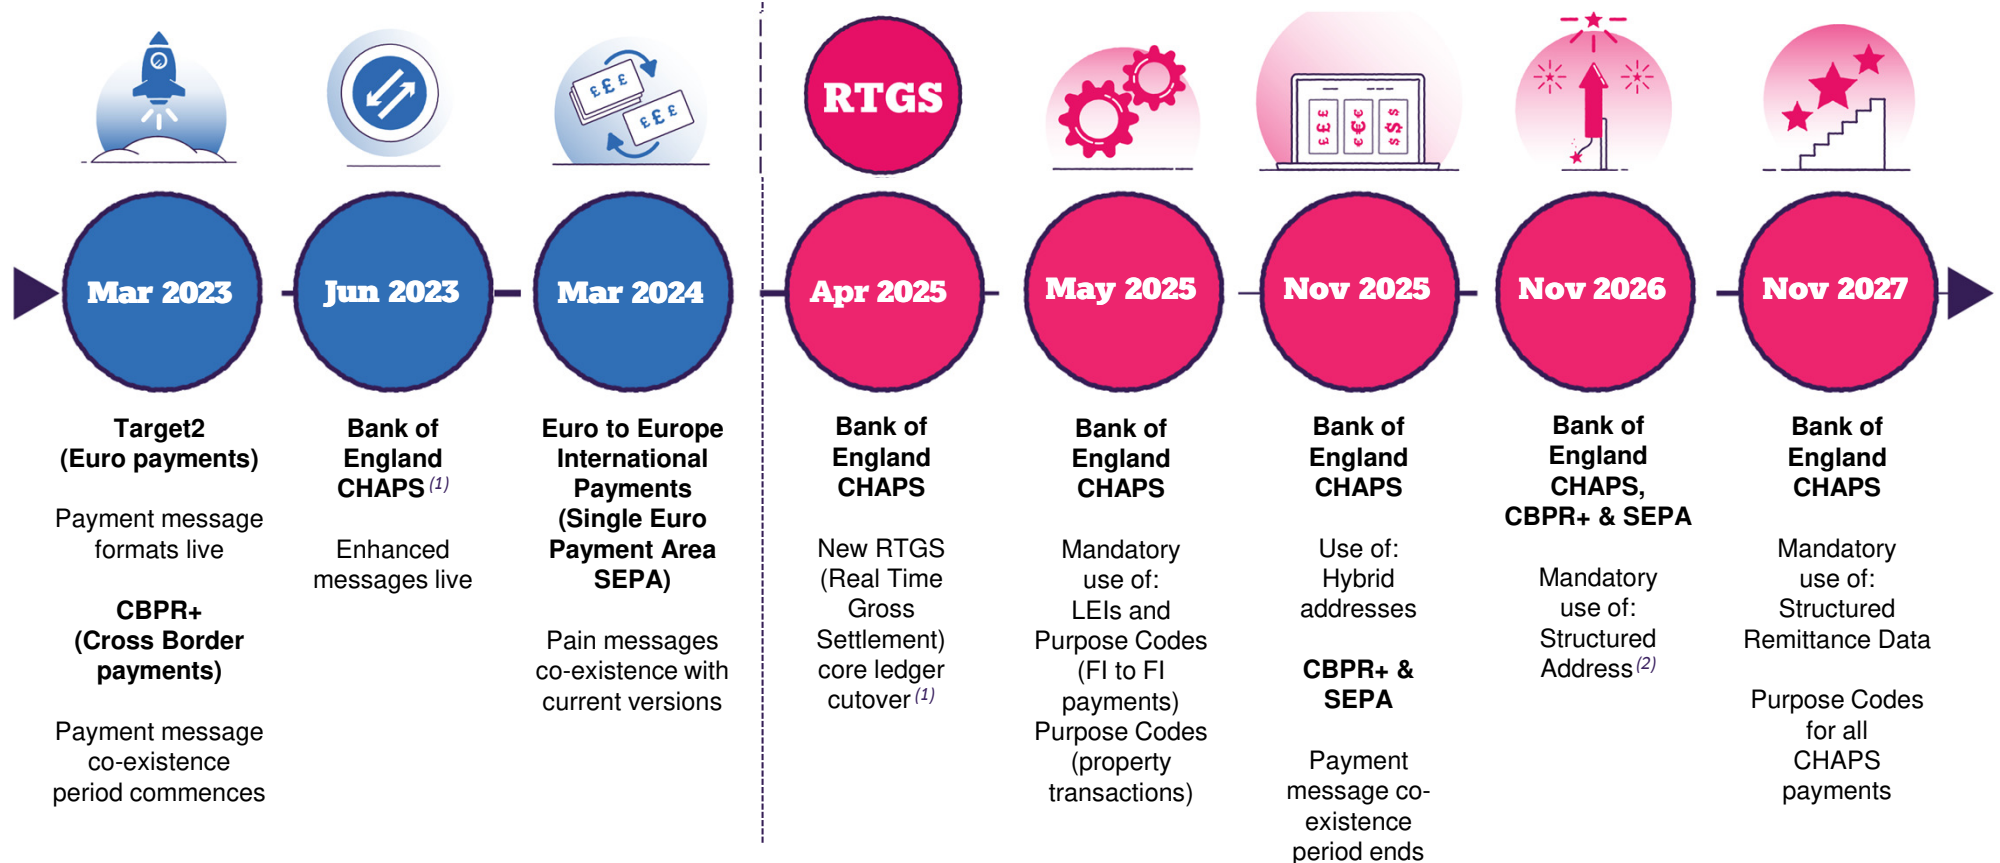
£££

£££

RTGS

£££

€€€

$$$

Mar 2023

Jun 2023

Mar 2024

Apr 2025

May 2025

Nov 2025

Nov 2026

Nov 2027

Target2 (Euro payments)

Payment message formats live

CBPR+ (Cross Border payments)

Payment message co-existence period commences

Bank of England CHAPS $^{(1)}$

Enhanced messages live

Euro to Europe International Payments (Single Euro Payment Area SEPA)

Pain messages co-existence with current versions

Bank of England CHAPS

New RTGS (Real Time Gross Settlement) core ledger cutover $^{(1)}$

Bank of England CHAPS

Mandatory use of: LEIs and Purpose Codes (FI to FI payments) Purpose Codes (property transactions)

Bank of England CHAPS

Use of: Hybrid addresses

CBPR+ & SEPA

Payment message co-existence period ends

Bank of England CHAPS, CBPR+ & SEPA

Mandatory use of: Structured Address $^{(2)}$

Bank of England CHAPS

Mandatory use of: Structured Remittance Data

Purpose Codes for all CHAPS payments